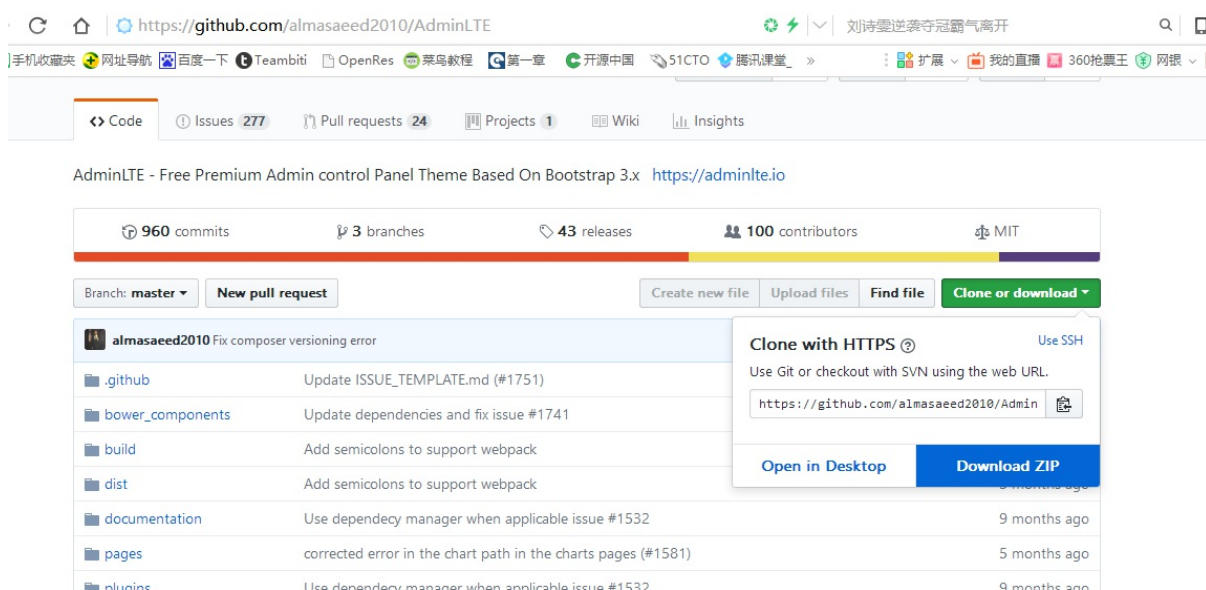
https://github.com/almasaeed2010/AdminLTE

刘诗雯逆袭夺冠霸气离开

手机收藏夹 网址导航 百度一下 Teambiti OpenRes 菜鸟教程 第一章 开源中国 51CTO 腾讯课堂_ » 扩展 我的直播 360抢票王 网银

<> Code Issues 277 Pull requests 24 Projects 1 Wiki Insights

AdminLTE - Free Premium Admin control Panel Theme Based On Bootstrap 3.x https://adminlte.io

960 commits 3 branches 43 releases 100 contributors MIT

Branch: master New pull request Create new file Upload files Find file Clone or download

almasaeed2010 Fix composer versioning error

| | | |
|---|---|---|
| .github | Update ISSUE_TEMPLATE.md (#1751) | |
| bower_components | Update dependencies and fix issue #1741 | |
| build | Add semicolons to support webpack | |
| dist | Add semicolons to support webpack | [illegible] months ago |
| documentation | Use dependecy manager when applicable issue #1532 | 9 months ago |
| pages | corrected error in the chart path in the charts pages (#1581) | 5 months ago |
| plugins | Use dependecy manager when applicable issue #1532 | 9 months ago |

Clone with HTTPS Use SSH

Use Git or checkout with SVN using the web URL.

https://github.com/almasaeed2010/Admin

Open in Desktop Download ZIP